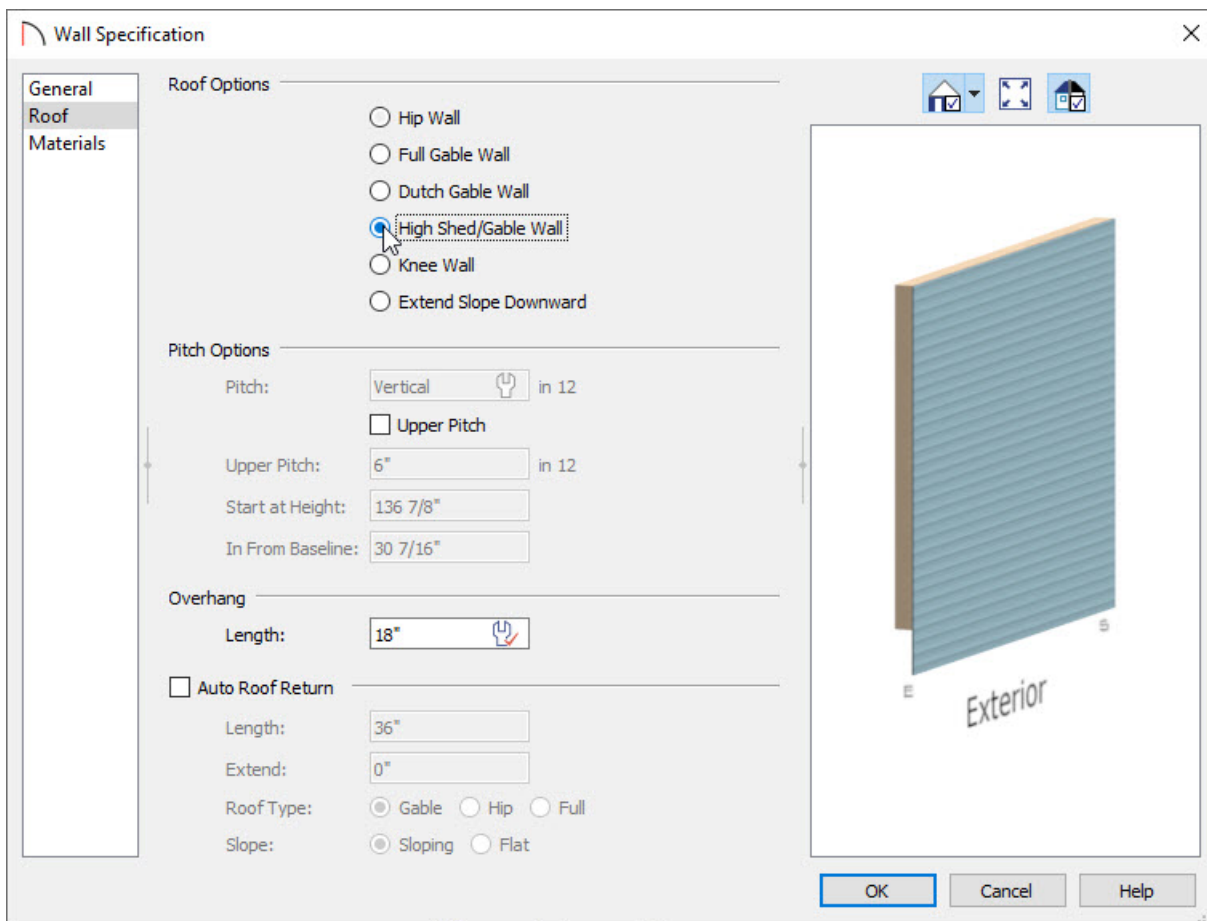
Wall Specification

General
Roof
Materials

Roof Options

Hip Wall
Full Gable Wall
Dutch Gable Wall
High Shed/Gable Wall
Knee Wall
Extend Slope Downward

Pitch Options

Pitch: Vertical in 12

Upper Pitch

Upper Pitch: 6" in 12

Start at Height: 136 7/8"

In From Baseline: 30 7/16"

Overhang

Length: 18"

Auto Roof Return

Length: 36"

Extend: 0"

Roof Type: Gable Hip Full

Slope: Sloping Flat

S
E
Exterior

OK Cancel Help